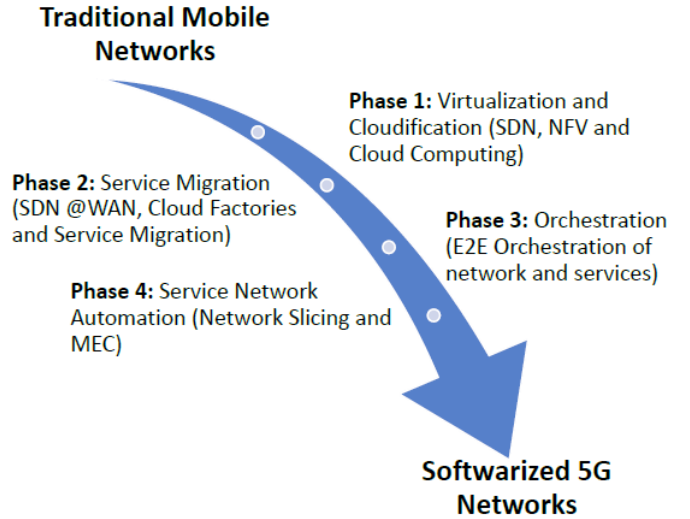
Traditional Mobile Networks

Phase 1: Virtualization and Cloudification (SDN, NFV and Cloud Computing)

Phase 2: Service Migration (SDN @WAN, Cloud Factories and Service Migration)

Phase 3: Orchestration (E2E Orchestration of network and services)

Phase 4: Service Network Automation (Network Slicing and MEC)

Softwarized 5G Networks